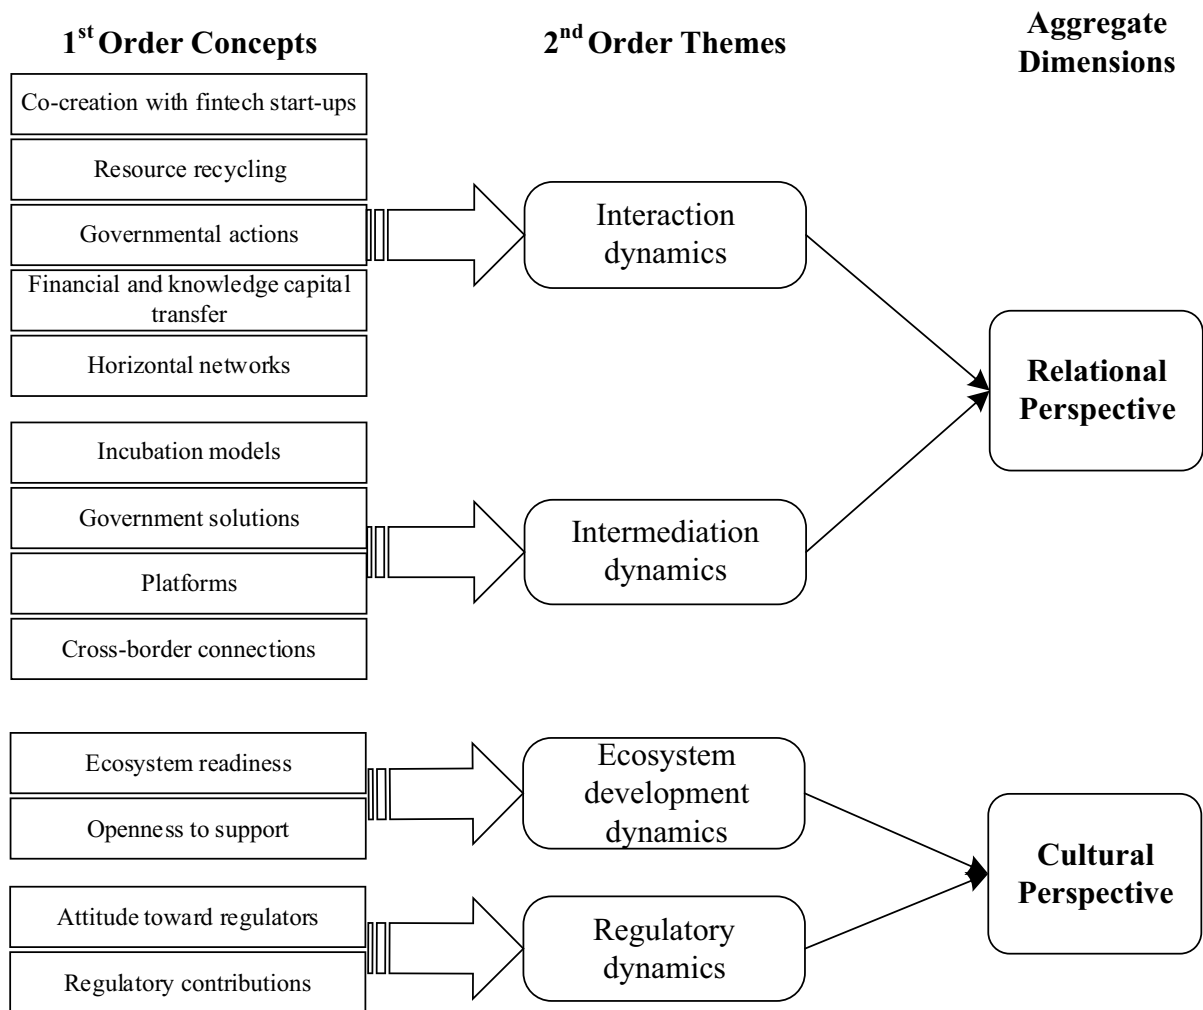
$1^{st}$ Order Concepts

$2^{nd}$ Order Themes

Aggregate Dimensions

Co-creation with fintech start-ups

Resource recycling

Governmental actions

Financial and knowledge capital transfer

Horizontal networks

Interaction dynamics

Relational Perspective

Incubation models

Government solutions

Platforms

Cross-border connections

Intermediation dynamics

Ecosystem readiness

Openness to support

Ecosystem development dynamics

Cultural Perspective

Attitude toward regulators

Regulatory contributions

Regulatory dynamics